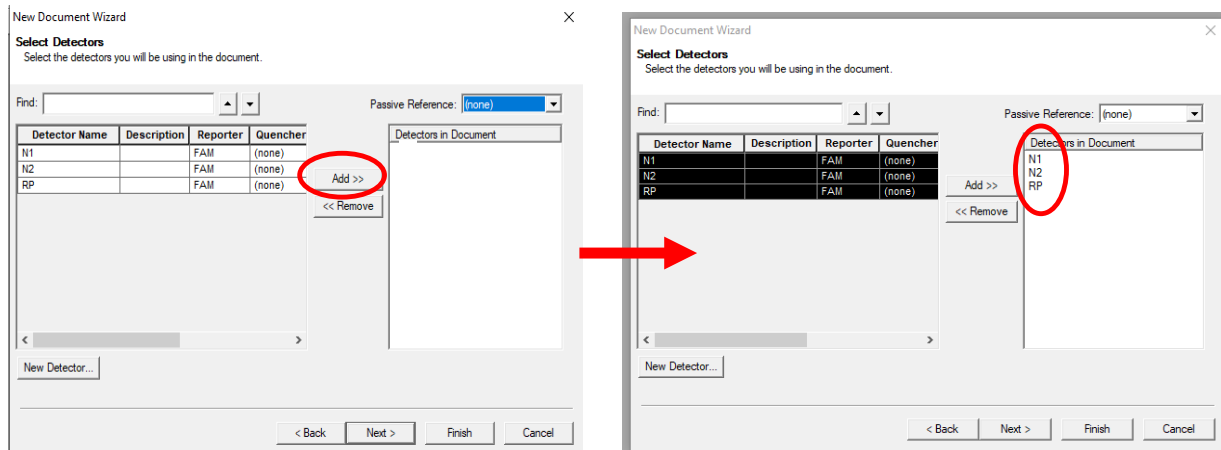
New Document Wizard

Select Detectors
Select the detectors you will be using in the document.

Find:

Passive Reference: (none)

| Detector Name | Description | Reporter | Quencher |
|---|---|---|---|
| N1 | | FAM | (none) |
| N2 | | FAM | (none) |
| RP | | FAM | (none) |

Add >>
<< Remove

Detectors in Document

New Detector...

< Back
Next >
Finish
Cancel

New Document Wizard

Select Detectors
Select the detectors you will be using in the document.

Find:

Passive Reference: (none)

| Detector Name | Description | Reporter | Quencher |
|---|---|---|---|
| N1 | | FAM | (none) |
| N2 | | FAM | (none) |
| RP | | FAM | (none) |

Add >>
<< Remove

Detectors in Document
N1
N2
RP

New Detector...

< Back
Next >
Finish
Cancel